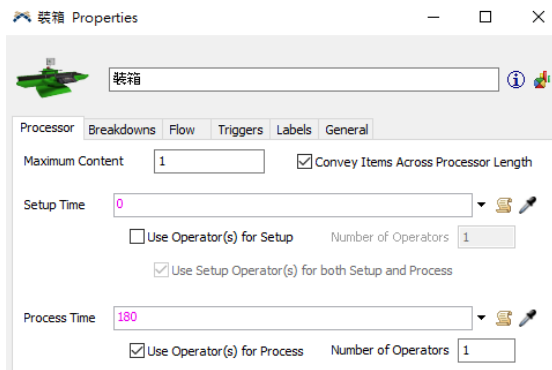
装箱 Properties

装箱

Processor | Breakdowns | Flow | Triggers | Labels | General

Maximum Content 1

Convey Items Across Processor Length

Setup Time 0

Use Operator(s) for Setup

Number of Operators 1

Use Setup Operator(s) for both Setup and Process

Process Time 180

Use Operator(s) for Process

Number of Operators 1